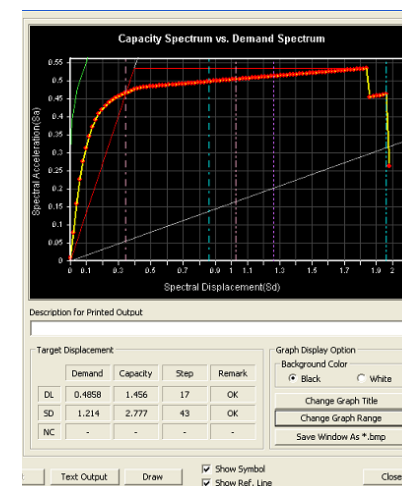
Capacity Spectrum vs. Demand Spectrum

0.55
0.5
0.45
0.4
0.35
0.3
0.25
0.2
0.15
0.1
0.05
0

Spectral Acceleration(Sa)

0 0.1 0.3 0.5 0.7 0.9 1 1.1 1.3 1.5 1.7 1.9 2

Spectral Displacement(Sd)

Description for Printed Output

Target Displacement

| | Demand | Capacity | Step | Remark |
|---|---|---|---|---|
| DL | 0.4858 | 1.456 | 17 | OK |
| SD | 1.214 | 2.777 | 43 | OK |
| NC | - | - | - | - |

Graph Display Option
Background Color
Black
White
Change Graph Title
Change Graph Range
Save Window As *.bmp

Text Output
Draw
Show Symbol
Show Ref. Line
Close